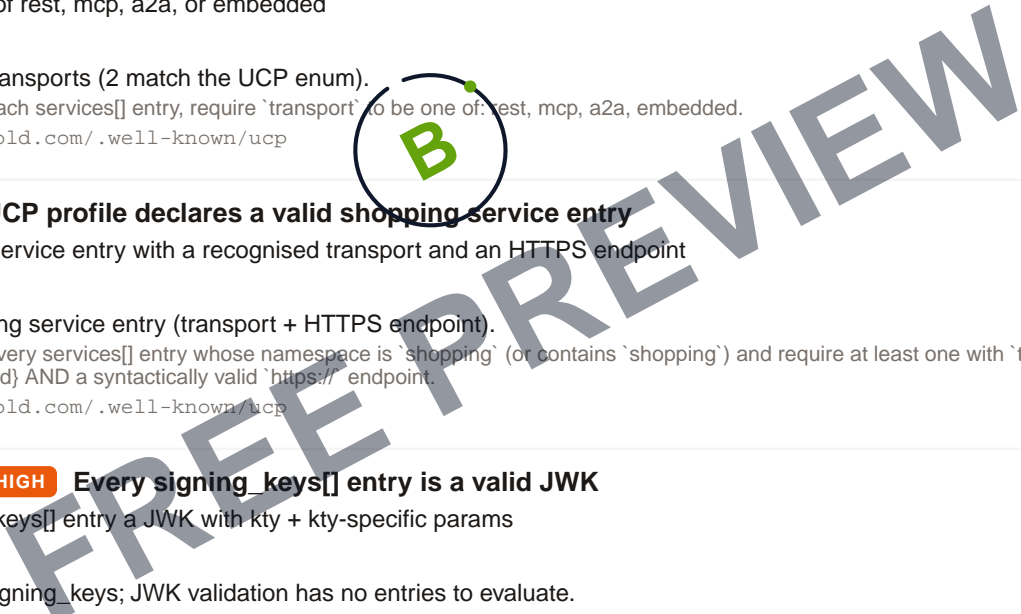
of rest, mcp, a2a, or embedded

ansports (2 match the UCP enum).
ach services[] entry, require `transport` to be one of: rest, mcp, a2a, embedded.
old.com/.well-known/ucp

B

CP profile declares a valid shopping service entry
ervice entry with a recognised transport and an HTTPS endpoint

ng service entry (transport + HTTPS endpoint).
very services[] entry whose namespace is `shopping` (or contains `shopping`) and require at least one with `t
d} AND a syntactically valid `https://` endpoint.
old.com/.well-known/ucp

HIGH Every signing_keys[] entry is a valid JWK
keys[] entry a JWK with kty + kty-specific params

gning_keys; JWK validation has no entries to evaluate.

FREE PREVIEW